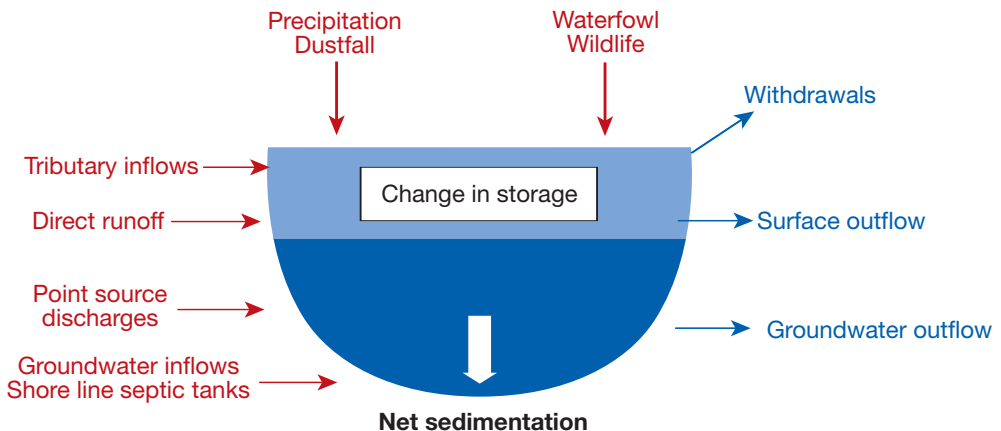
Precipitation
Dustfall

Waterfowl
Wildlife

Withdrawals

Tributary inflows

Change in storage

Direct runoff

Surface outflow

Point source discharges

Groundwater outflow

Groundwater inflows
Shore line septic tanks

Net sedimentation